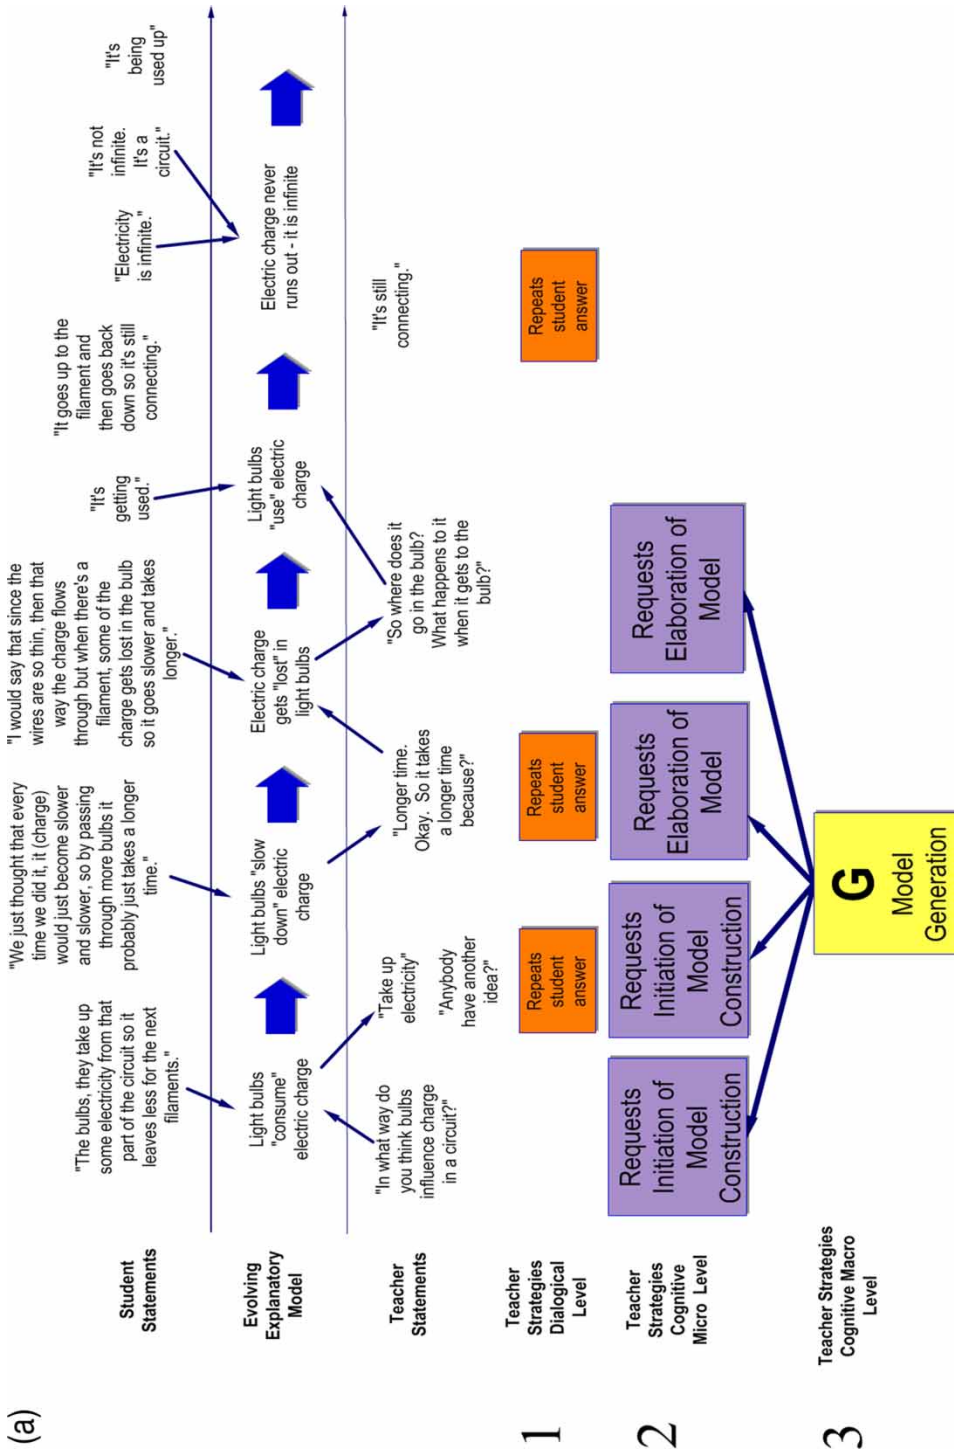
(a)

Student Statements

Evolving Explanatory Model

Teacher Statements

1 Teacher Strategies Dialogical Level

2 Teacher Strategies Cognitive Micro Level

3 Teacher Strategies Cognitive Macro Level

"The bulbs, they take up some electricity from that part of the circuit so it leaves less for the next filaments."

Light bulbs "consume" electric charge

"In what way do you think bulbs influence charge in a circuit?"

"Take up electricity"

"Anybody have another idea?"

Repeats student answer

Requests Initiation of Model Construction

Requests Initiation of Model Construction

"We just thought that every time we did it, it (charge) would just become slower and slower, so by passing through more bulbs it probably just takes a longer time."

Light bulbs "slow down" electric charge

"Longer time. Okay. So it takes a longer time because?"

Repeats student answer

Requests Elaboration of Model

"I would say that since the wires are so thin, then that way the charge flows through but when there's a filament, some of the charge gets lost in the bulb so it goes slower and takes longer."

Electric charge gets "lost" in light bulbs

"So where does it go in the bulb? What happens to it when it gets to the bulb?"

Requests Elaboration of Model

"It's getting used."

Light bulbs "use" electric charge

"It goes up to the filament and then goes back down so it's still connecting."

"It's still connecting."

Repeats student answer

"Electricity is infinite."

"It's not infinite. It's a circuit."

Electric charge never runs out - it is infinite

"It's being used up"

G Model Generation